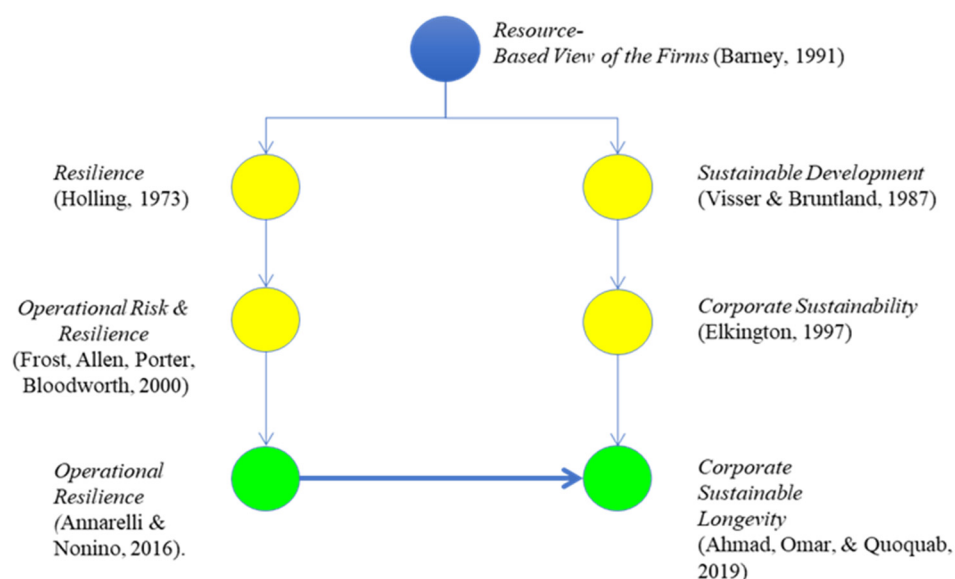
Resource-
Based View of the Firms (Barney, 1991)

Resilience
(Holling, 1973)

Sustainable Development
(Visser & Bruntland, 1987)

Operational Risk & Resilience
(Frost, Allen, Porter, Bloodworth, 2000)

Corporate Sustainability
(Elkington, 1997)

Operational Resilience
(Annarelli & Nonino, 2016).

Corporate Sustainable Longevity
(Ahmad, Omar, & Quoquab, 2019)